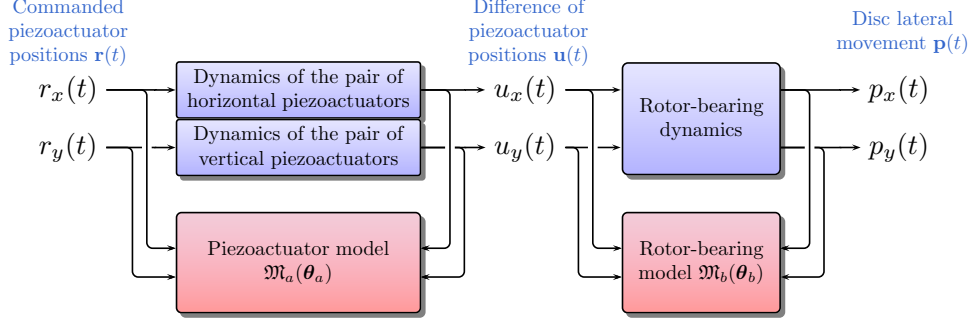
Commanded piezoactuator positions $\mathbf{r}(t)$

Difference of piezoactuator positions $\mathbf{u}(t)$

Disc lateral movement $\mathbf{p}(t)$

$r_x(t)$

$r_y(t)$

Dynamics of the pair of horizontal piezoactuators

Dynamics of the pair of vertical piezoactuators

Piezoactuator model $\mathfrak{M}_a(\boldsymbol{\theta}_a)$

$u_x(t)$

$u_y(t)$

Rotor-bearing dynamics

Rotor-bearing model $\mathfrak{M}_b(\boldsymbol{\theta}_b)$

$p_x(t)$

$p_y(t)$